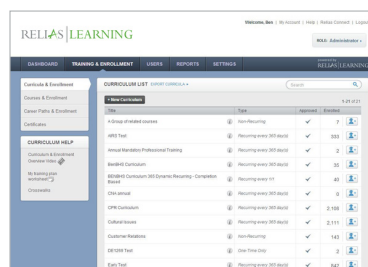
RELIAS LEARNING

Welcome, Ben | My Account | Help | Relias Connect | Logout

ROLE: Administrator

DASHBOARD TRAINING & ENROLLMENT USERS REPORTS SETTINGS

RELIAS LEARNING

Curricula & Enrollment
Courses & Enrollment
Career Paths & Enrollment
Certificates

CURRICULUM HELP
Curriculum & Enrollment Overview Video
My training plan enrollment
Crosswalks

CURRICULUM LIST EXPORT CURRICULA

Search

+ New Curriculum

1-21 of 21

| Title | | Type | Approved | Enrolled | |
|---|---|---|---|---|---|
| A Group of enabled courses | | Non-Recurring | ✓ | 7 | |
| ARS Test | | Recurring every 365 day(s) | ✓ | 333 | |
| Annual Mandatory Professional Training | | Recurring every 365 day(s) | ✓ | 2 | |
| BenBHS Curriculum | | Recurring every 365 day(s) | ✓ | 32 | |
| BENBHS Curriculum 365 Dynamic Recurring - Completion Based | | Recurring every 1yr | ✓ | 41 | |
| CNA annual | | Recurring every 365 day(s) | ✓ | 0 | |
| CPR Curriculum | | Recurring every 365 day(s) | ✓ | 2,108 | |
| Cultural Issues | | Recurring every 365 day(s) | ✓ | 2,111 | |
| Customer Relations | | Non-Recurring | ✓ | 143 | |
| DD1209 Test | | One-Time Only | ✓ | 2 | |
| Early Test | | Recurring every 365 day(s) | ✓ | 547 | |